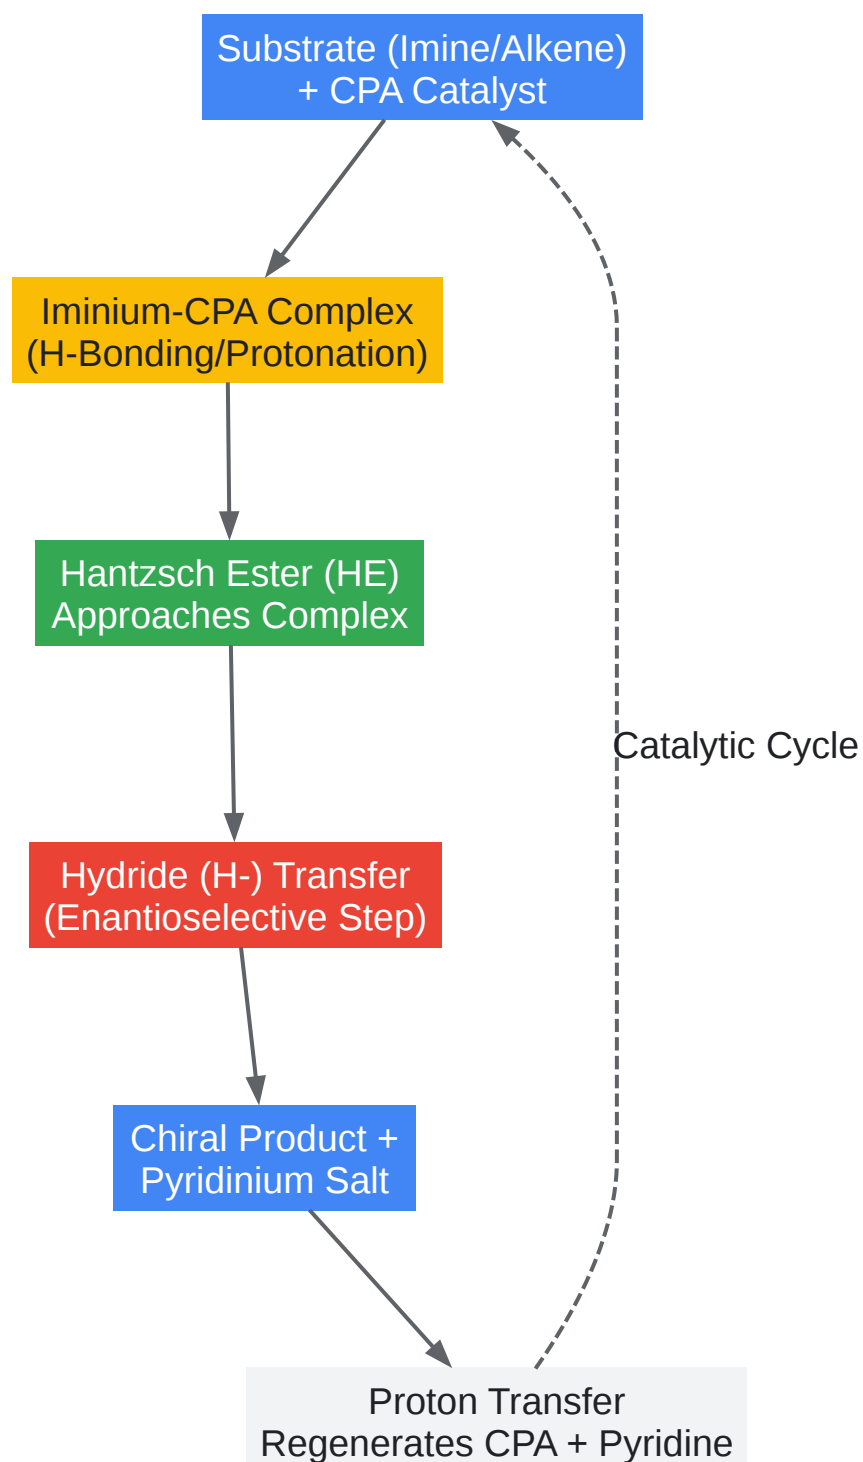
Substrate (Imine/Alkene) + CPA Catalyst

Iminium-CPA Complex (H-Bonding/Protonation)

Hantzsch Ester (HE) Approaches Complex

Hydride (H-) Transfer (Enantioselective Step)

Chiral Product + Pyridinium Salt

Proton Transfer Regenerates CPA + Pyridine

Catalytic Cycle